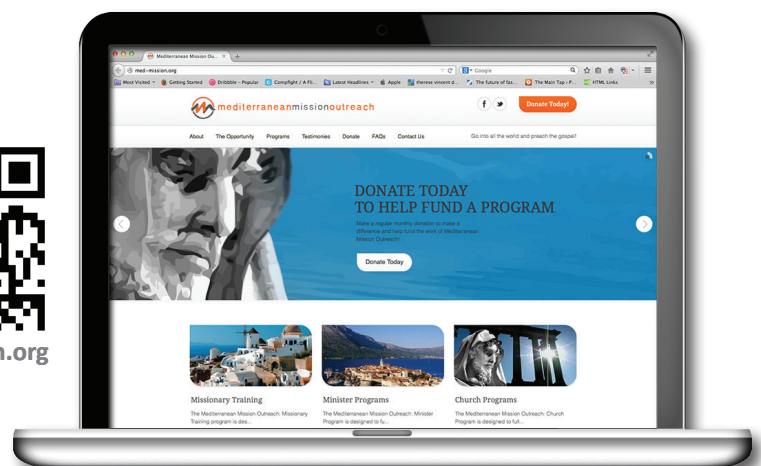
Mediterranean Mission Out... ×

med-mission.org

Google

Most Visited Getting Started Dribbble - Popular Compfight / A Fli... Latest Headlines Apple therese vincent d... The future of fas... The Main Tap - P... HTML Links

mediterraneanmissionoutreach

Donate Today!

About The Opportunity Programs Testimonies Donate FAQs Contact Us

Go into all the world and preach the gospel!

DONATE TODAY TO HELP FUND A PROGRAM

Make a regular monthly donation to make a difference and help fund the work of Mediterranean Mission Outreach!

Donate Today

Missionary Training

The Mediterranean Mission Outreach: Missionary Training program is des...

Minister Programs

The Mediterranean Mission Outreach: Minister Program is designed to f...

Church Programs

The Mediterranean Mission Outreach: Church Program is designed to ful...

n.org